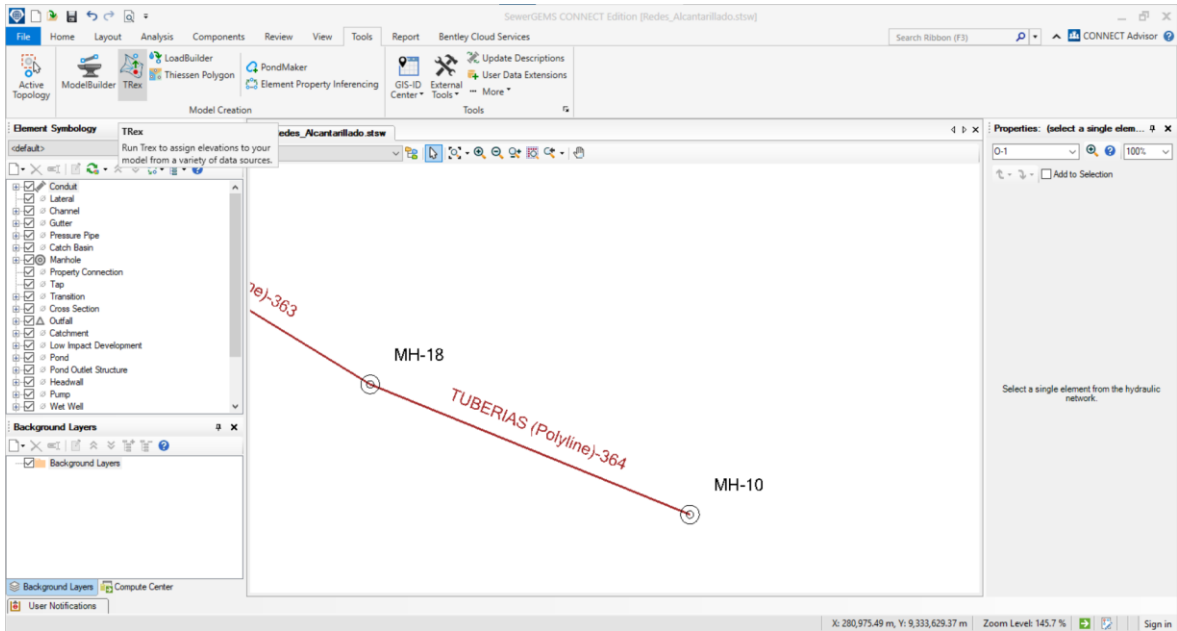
SewerGEMS CONNECT Edition [Redes_Alcantarillado.stsw]

File Home Layout Analysis Components Review View Tools Report Bentley Cloud Services

Search Ribbon (F3)

CONNECT Advisor

Active Topology

ModelBuilder TRex LoadBuilder Thiessen Polygon PondMaker Element Property Inferencing

Model Creation

GIS-ID Center External Tools Update Descriptions User Data Extensions More

Tools

Element Symbology

TRex
Run Trex to assign elevations to your model from a variety of data sources.

<default>

Conduit
Lateral
Channel
Gutter
Pressure Pipe
Catch Basin
Manhole
Property Connection
Tap
Transition
Cross Section
Outfall
Catchment
Low Impact Development
Pond
Pond Outlet Structure
Headwall
Pump
Wet Well

Background Layers

Background Layers

Background Layers Compute Center

User Notifications

edes_Alcantarillado.stsw

ne)-363

MH-18

TUBERIAS (Polyline)-364

MH-10

Properties: (select a single elem...

0-1

100%

Add to Selection

Select a single element from the hydraulic network.

X: 280,975.49 m, Y: 9,333,629.37 m Zoom Level: 145.7 % Sign in